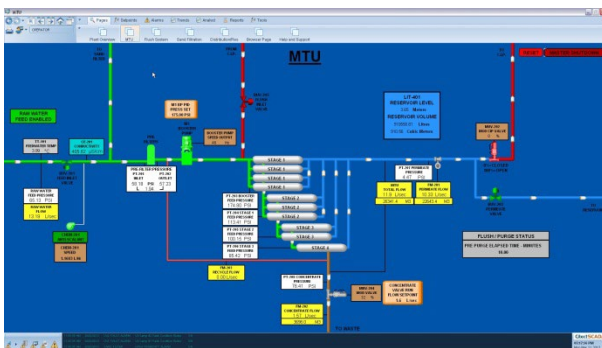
MTU

Pages Setpoints Alarms Trends Analyst Reports Tools

Plant Overview MTU Plant System Sand Filtration Chlorination Browser Page Help and Support

RAW WATER FEED ENABLED

STAGE 1
STAGE 1
STAGE 1
STAGE 1
STAGE 1
STAGE 2
STAGE 2
STAGE 2
STAGE 3
STAGE 3
STAGE 4

LIT-401 RESERVOIR LEVEL
RESERVOIR VOLUME

FLUSH / PURGE STATUS
PRE PURGE ELAPSED TIME - MINUTES

PIT-101 RAW WATER FEED PRESSURE
RAW WATER FLOW

PRE-FILTER PRESSURE

CONCENTRATE VALVE

TO WASTE

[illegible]